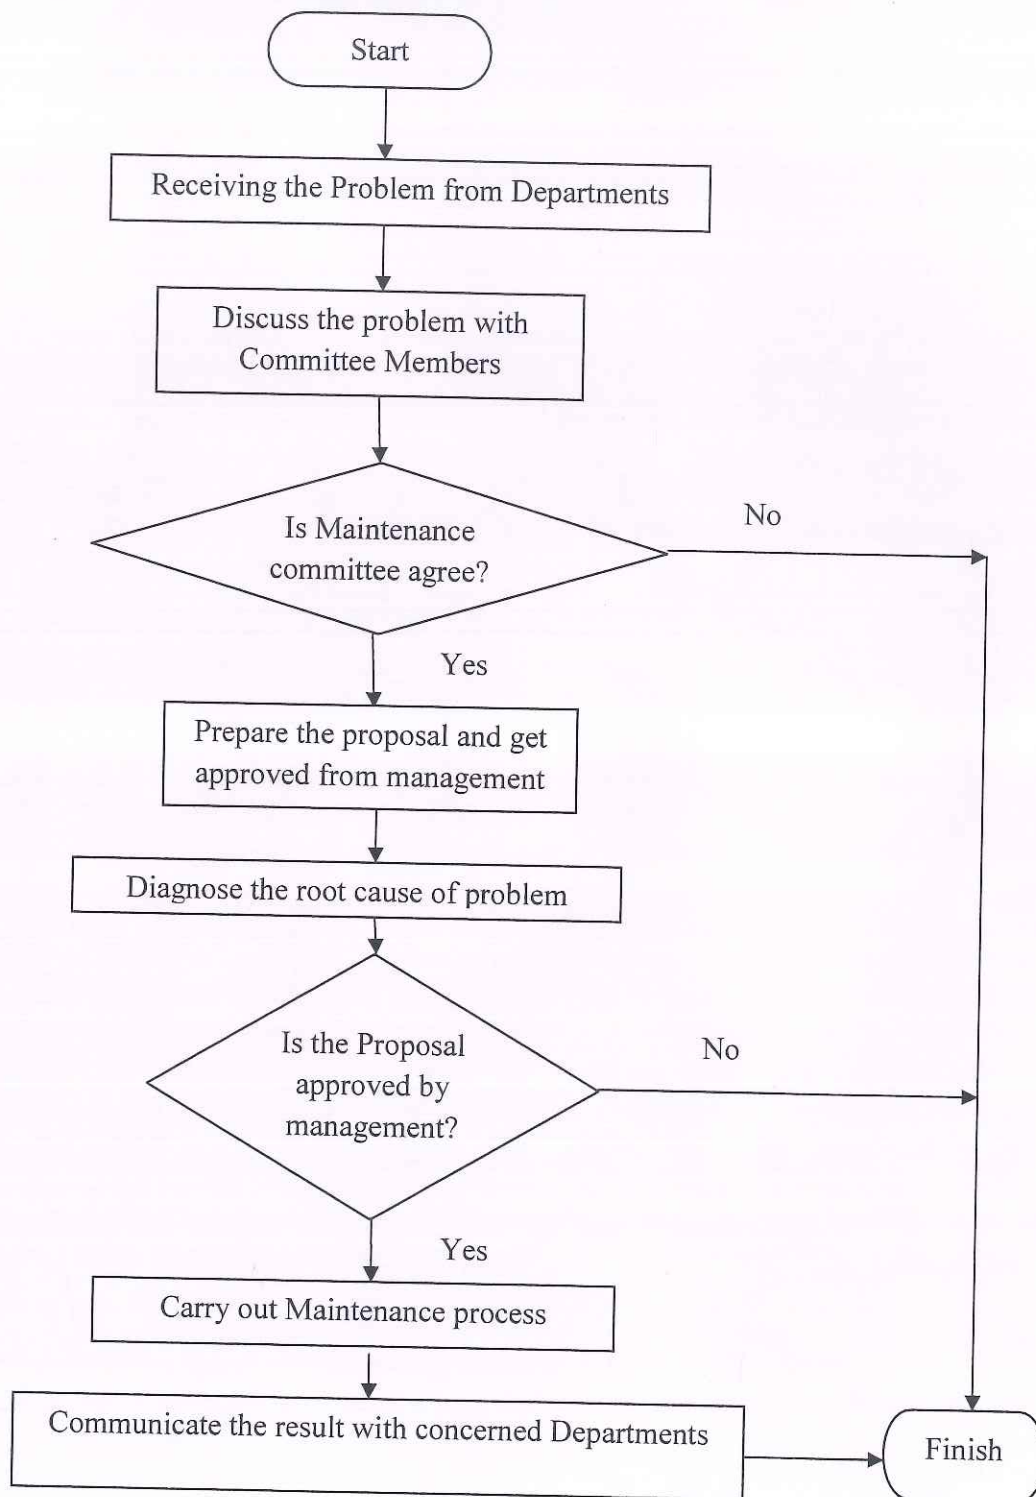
Start

Receiving the Problem from Departments

Discuss the problem with Committee Members

Is Maintenance committee agree?

No

Yes

Prepare the proposal and get approved from management

Diagnose the root cause of problem

Is the Proposal approved by management?

No

Yes

Carry out Maintenance process

Communicate the result with concerned Departments

Finish